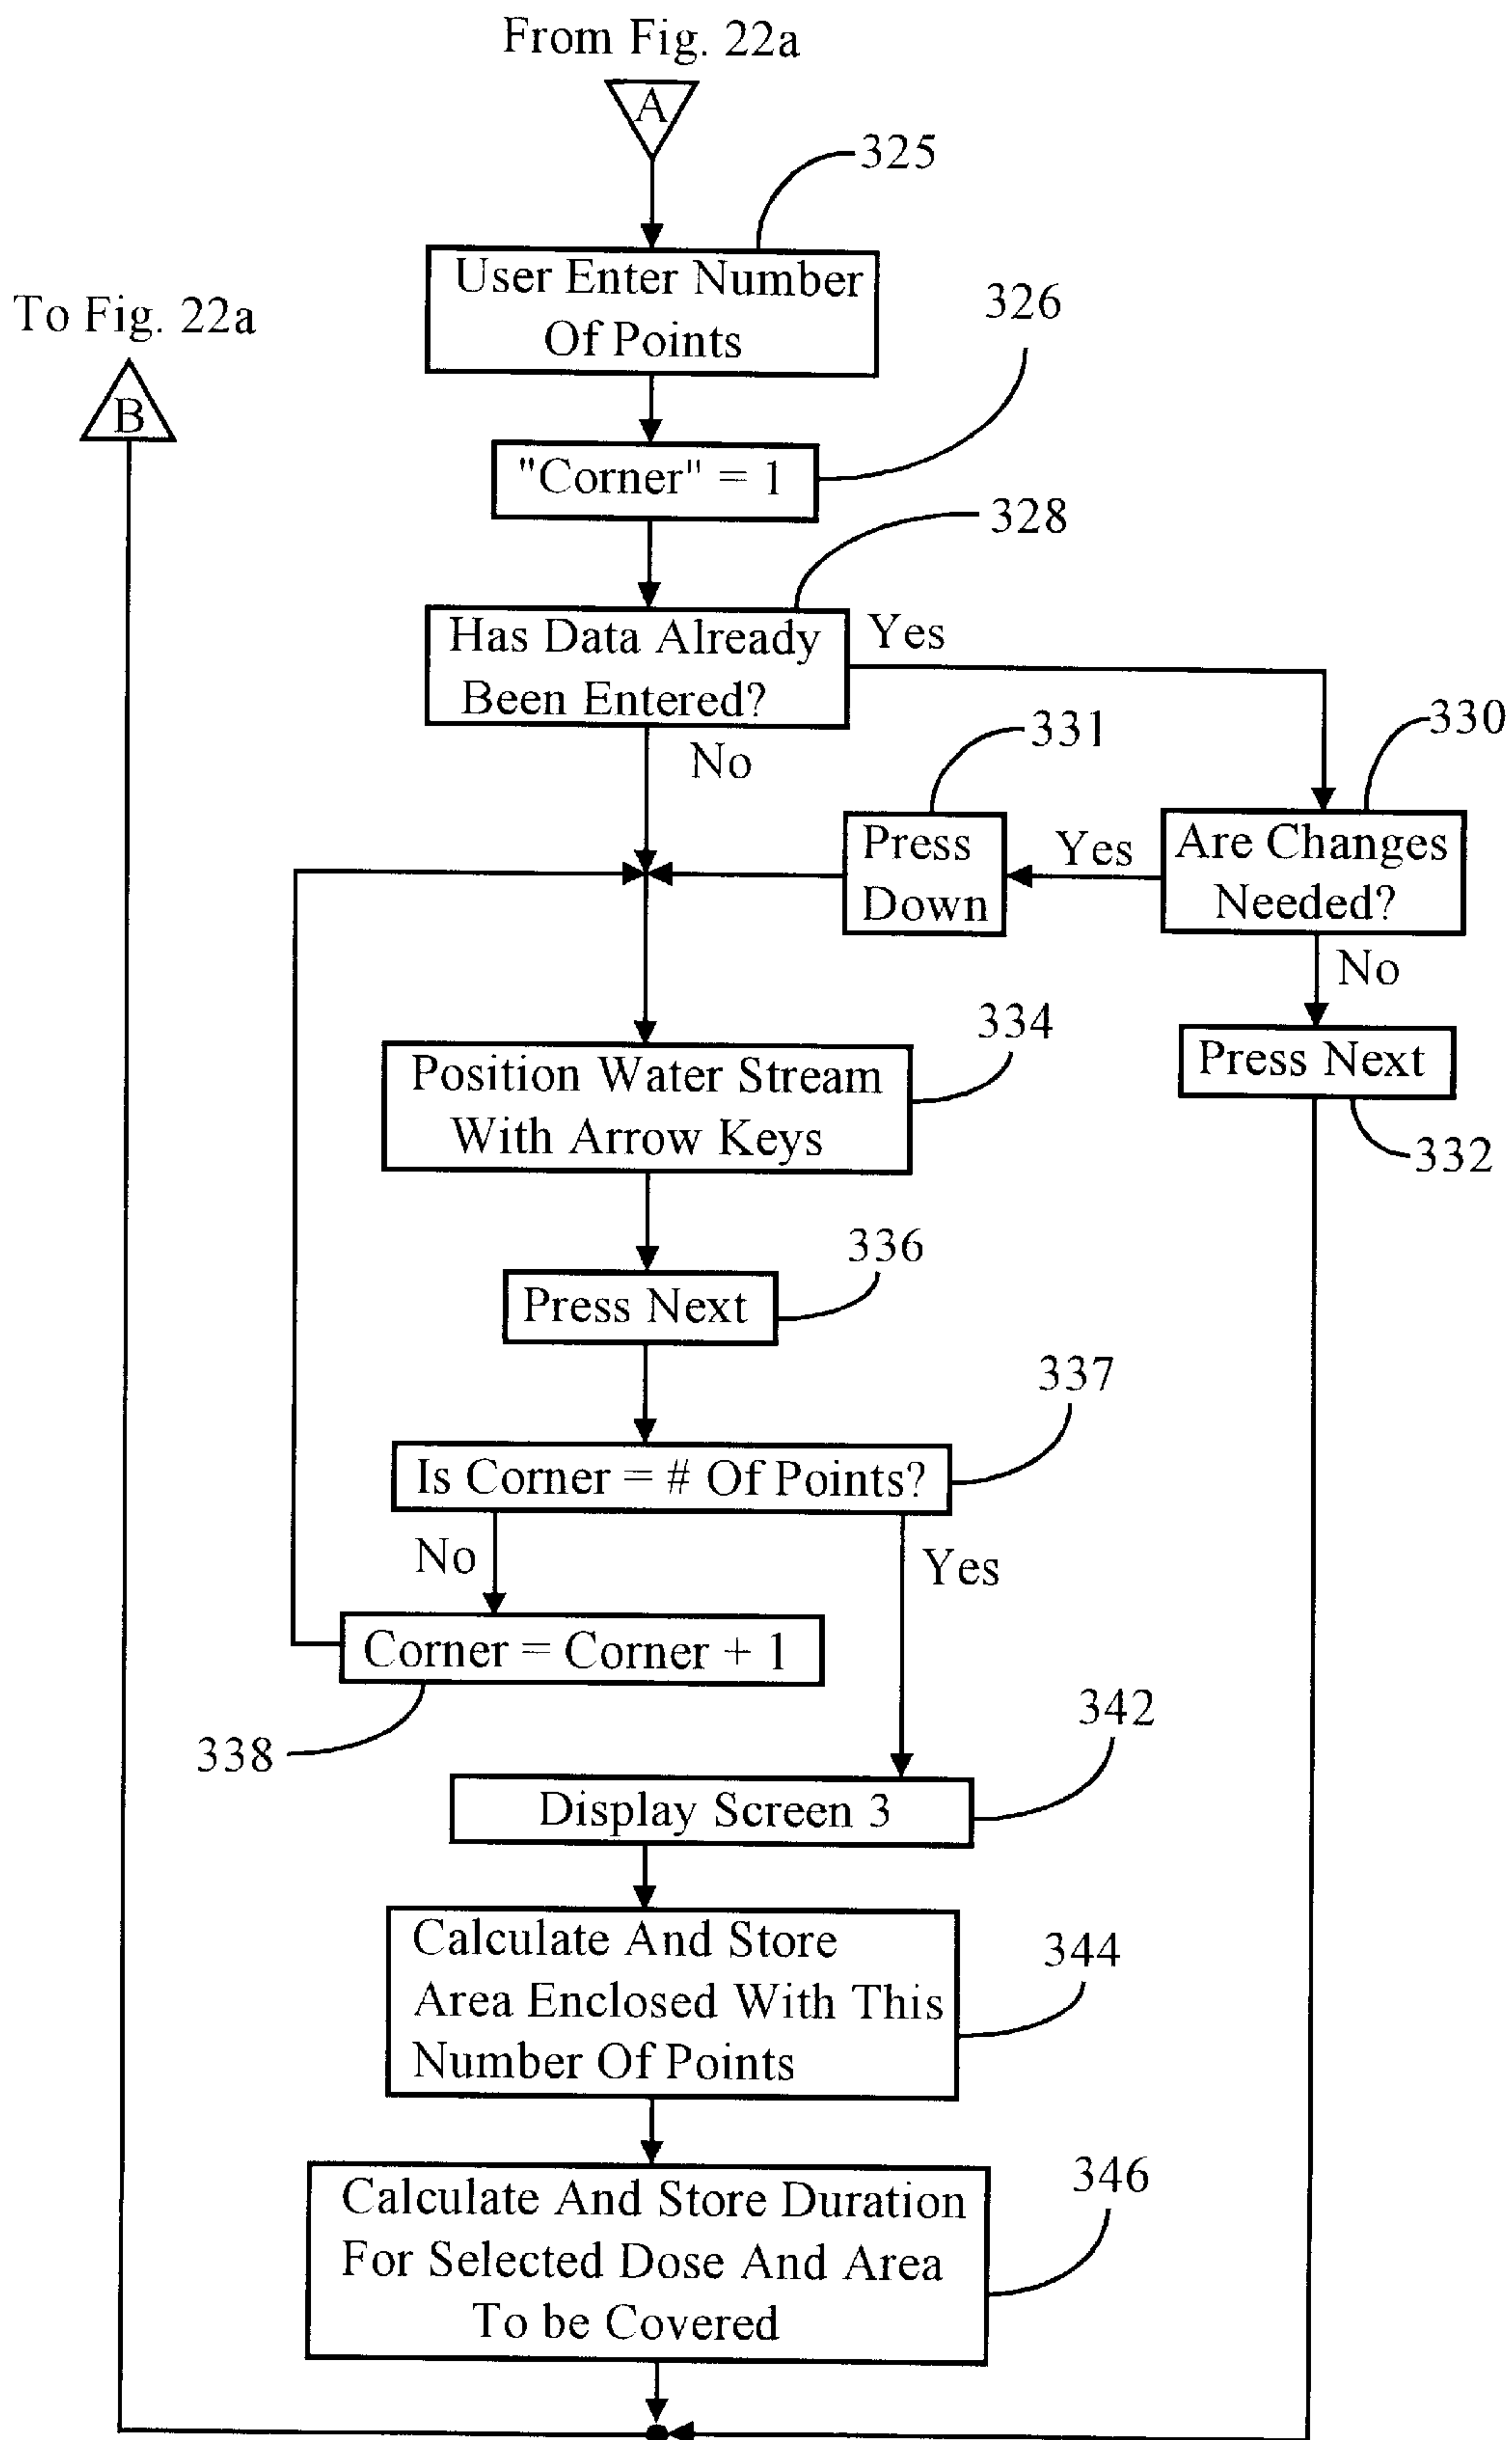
From Fig. 22a

A

325

User Enter Number Of Points

To Fig. 22a

B

326

"Corner" = 1

328

Has Data Already Been Entered?

Yes

No

331

330

Press Down

Yes

Are Changes Needed?

No

334

Press Next

Position Water Stream With Arrow Keys

332

336

Press Next

337

Is Corner = # Of Points?

No

Yes

Corner = Corner + 1

338

342

Display Screen 3

Calculate And Store Area Enclosed With This Number Of Points

344

346

Calculate And Store Duration For Selected Dose And Area To be Covered